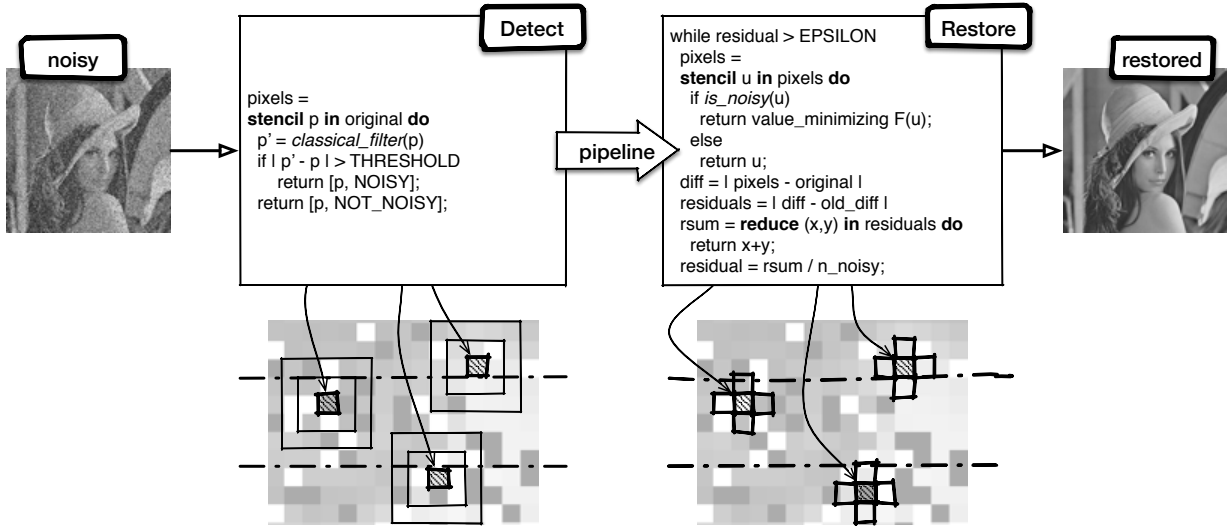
noisy

Detect

pixels =
**stencil** p **in** original **do**
p' = *classical_filter*(p)
if | p' - p | > THRESHOLD
return [p, NOISY];
return [p, NOT_NOISY];

pipeline

Restore

while residual > EPSILON
pixels =
**stencil** u **in** pixels **do**
if *is_noisy*(u)
return value_minimizing F(u);
else
return u;
diff = | pixels - original |
residuals = | diff - old_diff |
rsum = **reduce** (x,y) **in** residuals **do**
return x+y;
residual = rsum / n_noisy;

restored